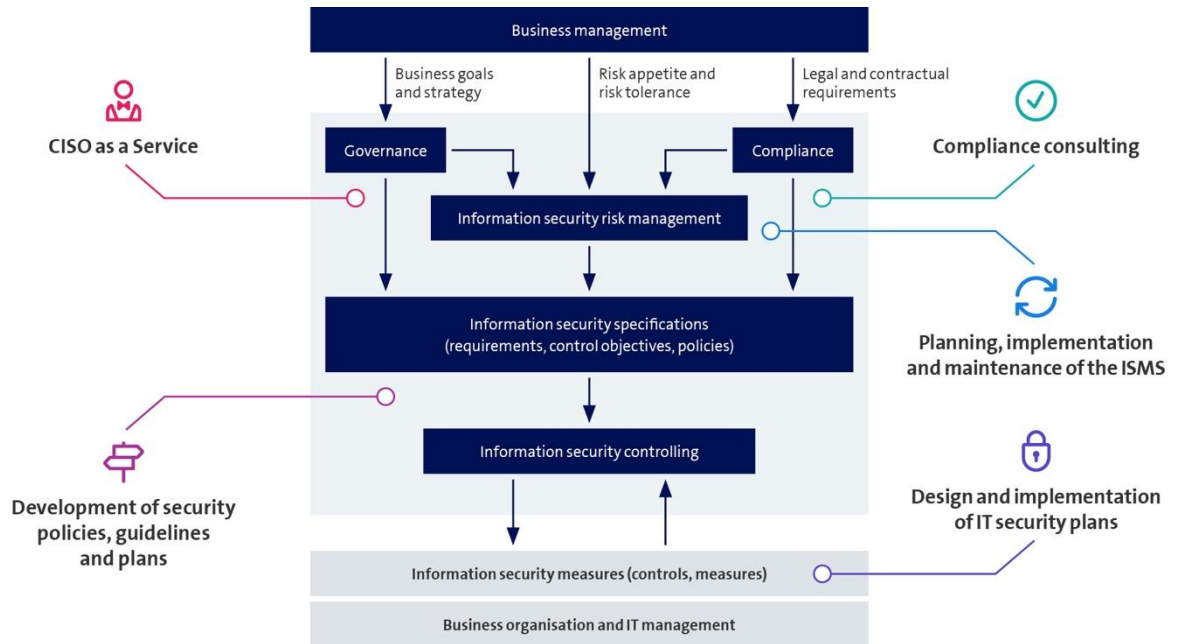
Business management

Business goals and strategy

Risk appetite and risk tolerance

Legal and contractual requirements

CISO as a Service

Governance

Compliance

Compliance consulting

Information security risk management

Information security specifications (requirements, control objectives, policies)

Planning, implementation and maintenance of the ISMS

Information security controlling

Development of security policies, guidelines and plans

Design and implementation of IT security plans

Information security measures (controls, measures)

Business organisation and IT management